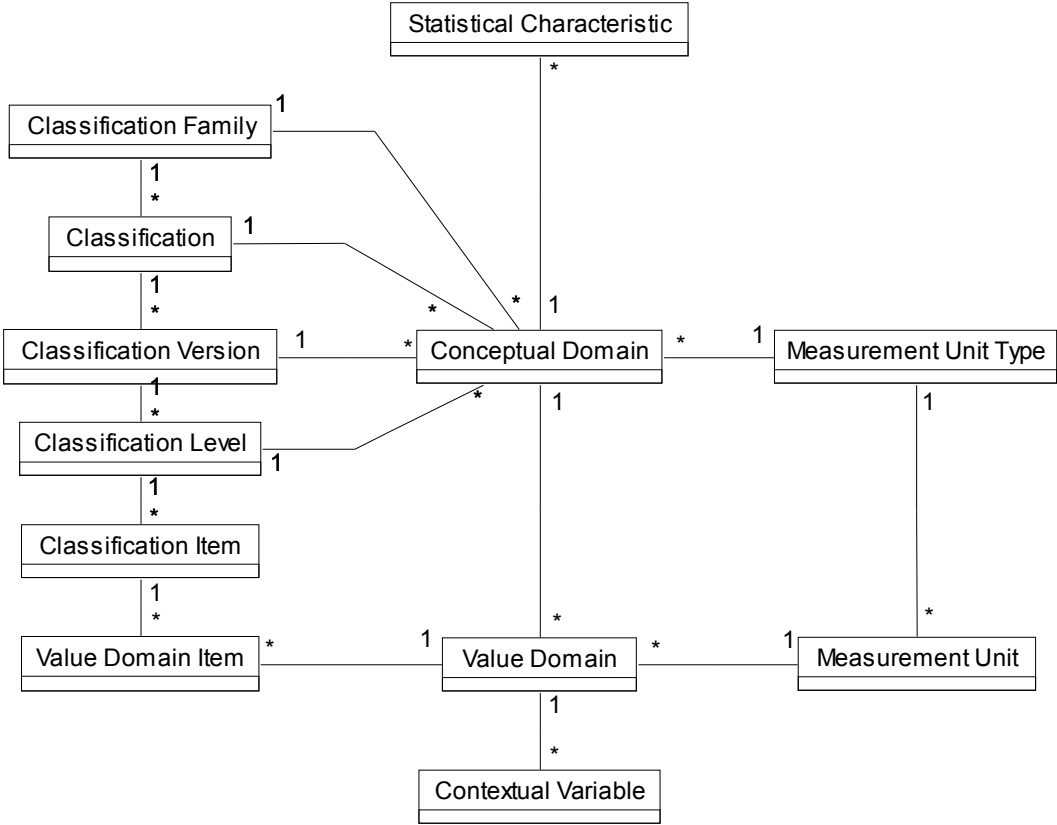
Statistical Characteristic

*

1
Classification Family

1
*
Classification

1

1
*
Classification Version

1

*

*

1

*
Conceptual Domain

*

1
Measurement Unit Type

1
*
Classification Level

*

1

1

1
*
Classification Item

1
*
Value Domain Item

*

1

*
Value Domain

*

1

*
Measurement Unit

1
*
Contextual Variable